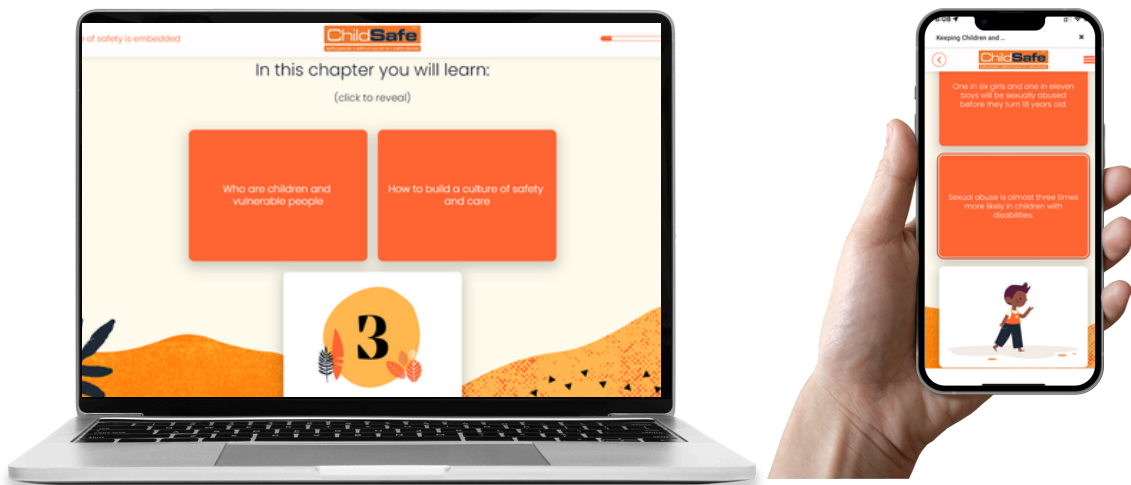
of safety is embedded

ChildSafe

In this chapter you will learn:

(click to reveal)

Who are children and vulnerable people

How to build a culture of safety and care

3

6:08

Keeping Children and ...

ChildSafe

One in six girls and one in eleven boys will be sexually abused before they turn 18 years old.

Sexual abuse is almost three times more likely in children with disabilities.